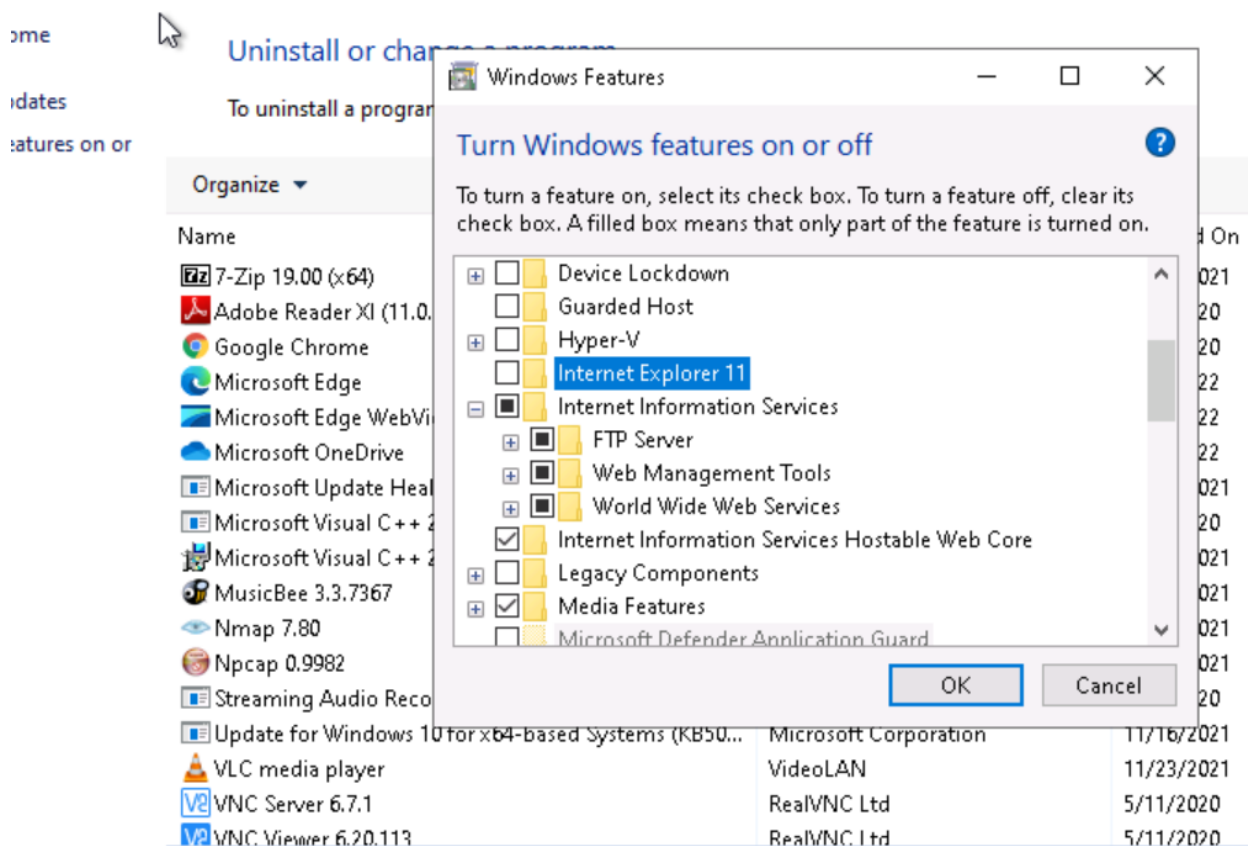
ome

odates

eatures on or

Uninstall or change a program

To uninstall a progra

Organize ▾

Name

7-Zip 19.00 (x64)
Adobe Reader XI (11.0.
Google Chrome
Microsoft Edge
Microsoft Edge WebVi
Microsoft OneDrive
Microsoft Update Heal
Microsoft Visual C++ 2
Microsoft Visual C++ 2
MusicBee 3.3.7367
Nmap 7.80
Npcap 0.9982
Streaming Audio Reco
Update for Windows 10 for x64-based Systems (KB50... Microsoft Corporation 11/16/2021
VLC media player VideoLAN 11/23/2021
VNC Server 6.7.1 RealVNC Ltd 5/11/2020
VNC Viewer 6.20.113 RealVNC Ltd 5/11/2020

d On
021
20
20
22
22
22
021
20
021
021
021
021
20

Windows Features

Turn Windows features on or off

To turn a feature on, select its check box. To turn a feature off, clear its check box. A filled box means that only part of the feature is turned on.

Device Lockdown
Guarded Host
Hyper-V
Internet Explorer 11
Internet Information Services
FTP Server
Web Management Tools
World Wide Web Services
Internet Information Services Hostable Web Core
Legacy Components
Media Features
Microsoft Defender Application Guard

OK
Cancel